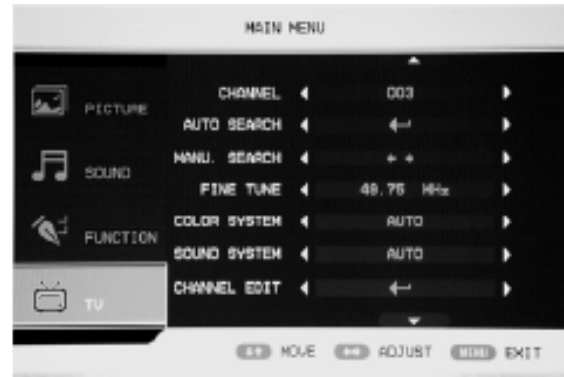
MAIN MENU

PICTURE

SOUND

FUNCTION

TV

CHANNEL ◀ 003 ▶
AUTO SEARCH ◀ ↵ ▶
MANU. SEARCH ◀ ◂ ▸ ▶
FINE TUNE ◀ 48.75 MHz ▶
COLOR SYSTEM ◀ AUTO ▶
SOUND SYSTEM ◀ AUTO ▶
CHANNEL EDIT ◀ ↵ ▶

MOVE ADJUST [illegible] EXIT